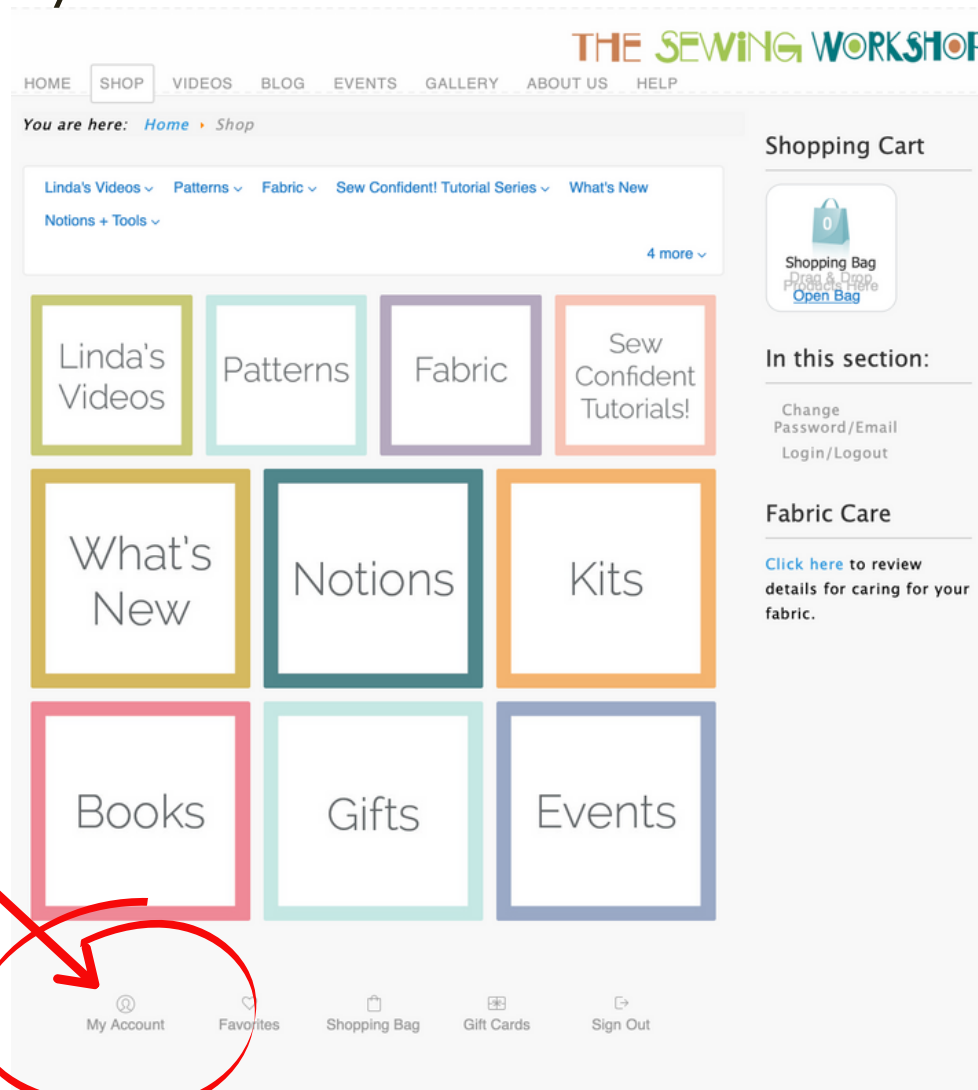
THE SEWING WORKSHOP

HOME SHOP VIDEOS BLOG EVENTS GALLERY ABOUT US HELP

You are here: Home › Shop

Shopping Cart

Linda's Videos Patterns Fabric Sew Confident! Tutorial Series What's New Notions + Tools

4 more

0
Shopping Bag
Drag & Drop Products Here
Open Bag

In this section:

Change Password/Email
Login/Logout

Fabric Care

Click here to review details for caring for your fabric.

Linda's Videos

Patterns

Fabric

Sew Confident Tutorials!

What's New

Notions

Kits

Books

Gifts

Events

My Account Favorites Shopping Bag Gift Cards Sign Out